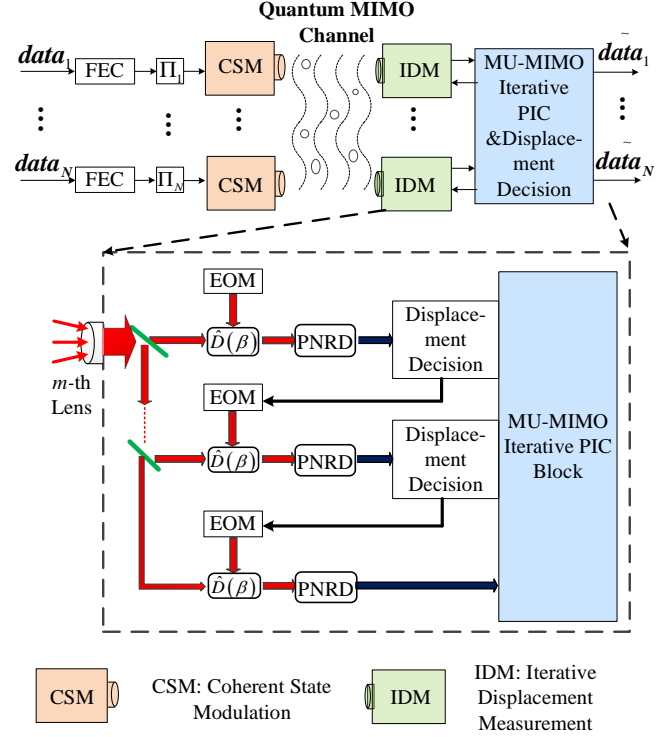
Quantum MIMO Channel

$data_1$ FEC $\Pi_1$ CSM IDM

$data_N$ FEC $\Pi_N$ CSM IDM

MU-MIMO Iterative PIC &Displacement Decision

$\tilde{data}_1$

$\tilde{data}_N$

EOM

$\hat{D}(\beta)$ PNRD Displacement Decision

$m$-th Lens

EOM

$\hat{D}(\beta)$ PNRD Displacement Decision

EOM

$\hat{D}(\beta)$ PNRD

MU-MIMO Iterative PIC Block

CSM CSM: Coherent State Modulation

IDM IDM: Iterative Displacement Measurement